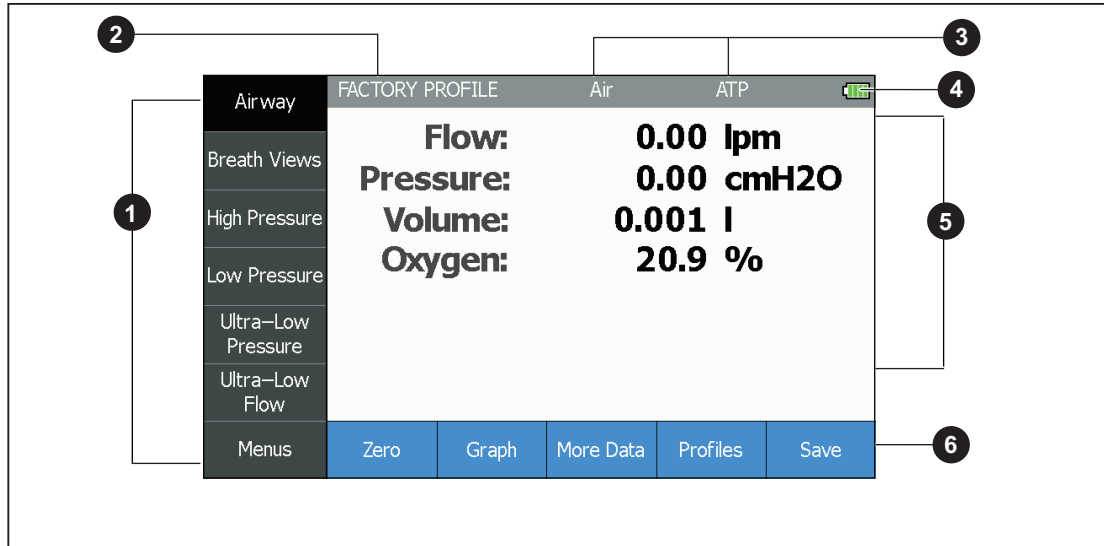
2

3

4

1

5

6

Airway
Breath Views
High Pressure
Low Pressure
Ultra–Low Pressure
Ultra–Low Flow
Menus

FACTORY PROFILE Air ATP

Flow: 0.00 lpm
Pressure: 0.00 cmH2O
Volume: 0.001 l
Oxygen: 20.9 %

Zero
Graph
More Data
Profiles
Save